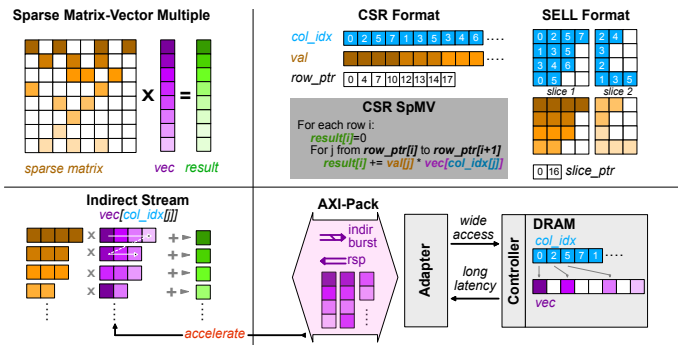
Sparse Matrix-Vector Multiple

x =

sparse matrix vec result

CSR Format

col_idx 0 2 5 7 1 3 5 3 4 6 ....

val ....

row_ptr 0 4 7 10 12 13 14 17

CSR SpMV

For each row i:
result[i]=0
For j from row_ptr[i] to row_ptr[i+1]
result[i] += val[j] * vec[col_idx[j]]

SELL Format

0 2 5 7
1 3 5
3 4 6
0 5

2 4
3
2
1 3 5

slice 1 slice 2

0 16 slice_ptr

Indirect Stream

vec[col_idx[j]]

⋮ ⋮

accelerate

AXI-Pack

indir burst

rsp

⋮

Adapter

wide access

long latency

Controller

DRAM

col_idx

0 2 5 7 ....

vec